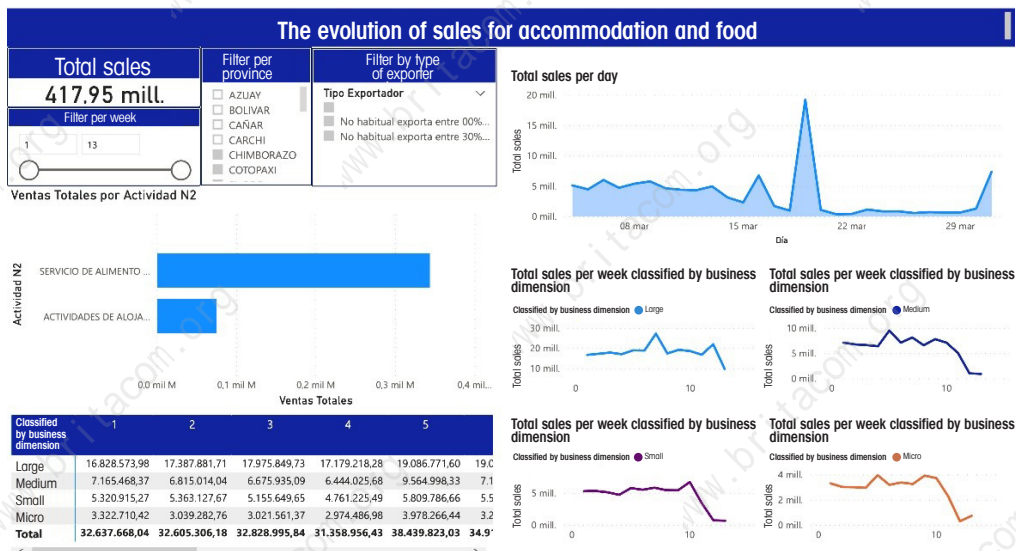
The evolution of sales for accommodation and food

Total sales
417,95 mill.

Filter per week
1
13

Filter per province
AZUAY
BOLIVAR
CAÑAR
CARCHI
CHIMBORAZO
COTOPAXI

Filter by type of exporter
Tipo Exportador
No habitual exporta entre 00%...
No habitual exporta entre 30%...

Ventas Totales por Actividad N2

Actividad N2
SERVICIO DE ALIMENTO ...
ACTIVIDADES DE ALOJA...
0,0 mil M
0,1 mil M
0,2 mil M
0,3 mil M
0,4 mil...
Ventas Totales

| Classified by business dimension | 1 | 2 | 3 | 4 | 5 | |
|---|---|---|---|---|---|---|
| Large | 16.828.573,98 | 17.387.881,71 | 17.975.849,73 | 17.179.218,28 | 19.086.771,60 | 19.0 |
| Medium | 7.165.468,37 | 6.815.014,04 | 6.675.935,09 | 6.444.025,68 | 9.564.998,33 | 7.1 |
| Small | 5.320.915,27 | 5.363.127,67 | 5.155.649,65 | 4.761.225,49 | 5.809.786,66 | 5.5 |
| Micro | 3.322.710,42 | 3.039.282,76 | 3.021.561,37 | 2.974.486,98 | 3.978.266,44 | 3.2 |
| Total | 32.637.668,04 | 32.605.306,18 | 32.828.995,84 | 31.358.956,43 | 38.439.823,03 | 34.9 |

Total sales per day
20 mill.
15 mill.
10 mill.
5 mill.
0 mill.
Total sales
08 mar
15 mar
22 mar
29 mar
Día

Total sales per week classified by business dimension
Classified by business dimension ● Large
30 mill.
20 mill.
10 mill.
Total sales
0
10

Total sales per week classified by business dimension
Classified by business dimension ● Medium
10 mill.
5 mill.
0 mill.
Total sales
0
10

Total sales per week classified by business dimension
Classified by business dimension ● Small
5 mill.
0 mill.
Total sales
0
10

Total sales per week classified by business dimension
Classified by business dimension ● Micro
4 mill.
2 mill.
0 mill.
Total sales
0
10